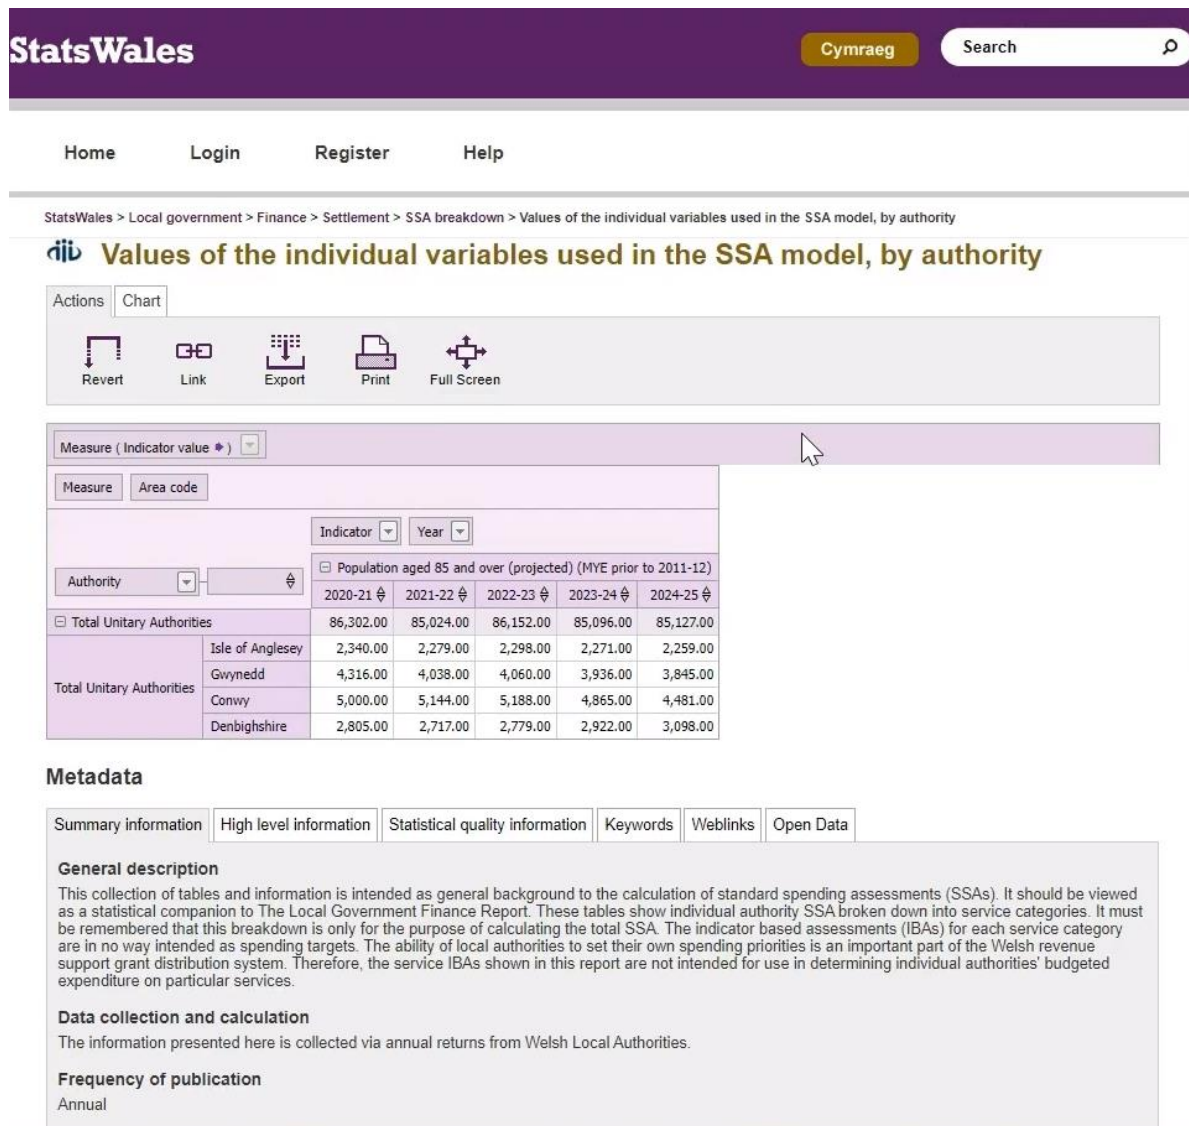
StatsWales

Cymraeg

Search

Home Login Register Help

StatsWales > Local government > Finance > Settlement > SSA breakdown > Values of the individual variables used in the SSA model, by authority

Values of the individual variables used in the SSA model, by authority

Actions Chart

Revert Link Export Print Full Screen

Measure ( Indicator value )

Measure Area code

Indicator Year

Authority

| | | Population aged 85 and over (projected) (MYE prior to 2011-12) | | | | |
|---|---|---|---|---|---|---|
| | | 2020-21 | 2021-22 | 2022-23 | 2023-24 | 2024-25 |
| Total Unitary Authorities | | 86,302.00 | 85,024.00 | 86,152.00 | 85,096.00 | 85,127.00 |
| Total Unitary Authorities | Isle of Anglesey | 2,340.00 | 2,279.00 | 2,298.00 | 2,271.00 | 2,259.00 |
| | Gwynedd | 4,316.00 | 4,038.00 | 4,060.00 | 3,936.00 | 3,845.00 |
| | Conwy | 5,000.00 | 5,144.00 | 5,188.00 | 4,865.00 | 4,481.00 |
| | Denbighshire | 2,805.00 | 2,717.00 | 2,779.00 | 2,922.00 | 3,098.00 |

Metadata

Summary information High level information Statistical quality information Keywords Weblinks Open Data

General description

This collection of tables and information is intended as general background to the calculation of standard spending assessments (SSAs). It should be viewed as a statistical companion to The Local Government Finance Report. These tables show individual authority SSA broken down into service categories. It must be remembered that this breakdown is only for the purpose of calculating the total SSA. The indicator based assessments (IBAs) for each service category are in no way intended as spending targets. The ability of local authorities to set their own spending priorities is an important part of the Welsh revenue support grant distribution system. Therefore, the service IBAs shown in this report are not intended for use in determining individual authorities' budgeted expenditure on particular services.

Data collection and calculation

The information presented here is collected via annual returns from Welsh Local Authorities.

Frequency of publication

Annual